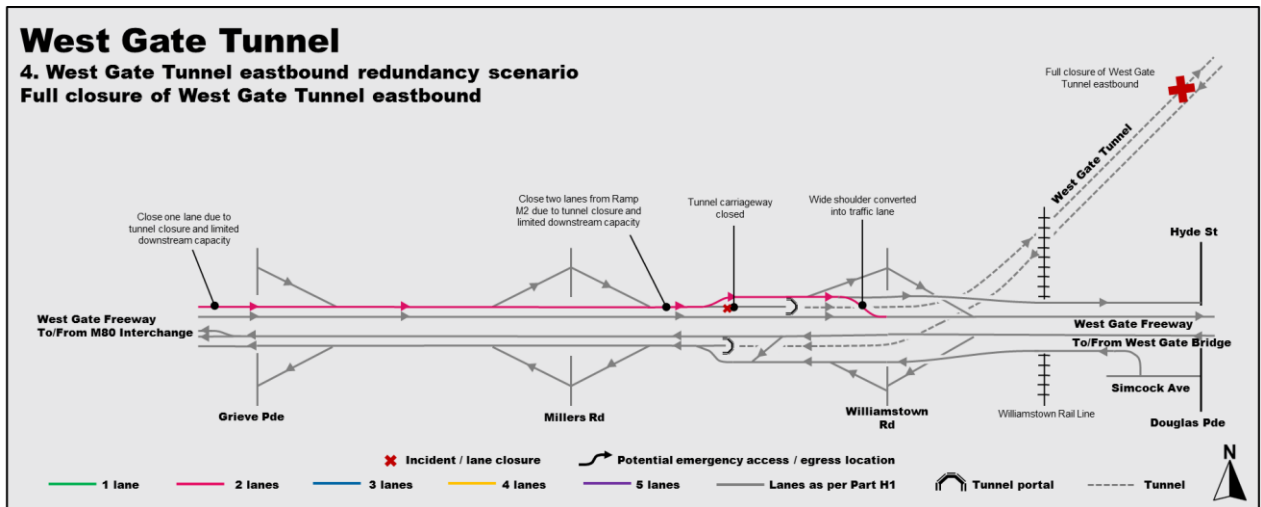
West Gate Tunnel

4. West Gate Tunnel eastbound redundancy scenario
Full closure of West Gate Tunnel eastbound

Full closure of West Gate Tunnel eastbound

West Gate Tunnel

Close one lane due to tunnel closure and limited downstream capacity

Close two lanes from Ramp M2 due to tunnel closure and limited downstream capacity

Tunnel carriageway closed

Wide shoulder converted into traffic lane

Hyde St

West Gate Freeway
To/From M80 Interchange

West Gate Freeway
To/From West Gate Bridge

Simcock Ave

Grieve Pde

Millers Rd

Williamstown Rd

Williamstown Rail Line

Douglas Pde

N

Incident / lane closure

Potential emergency access / egress location

1 lane
2 lanes
3 lanes
4 lanes
5 lanes
Lanes as per Part H1
Tunnel portal
Tunnel